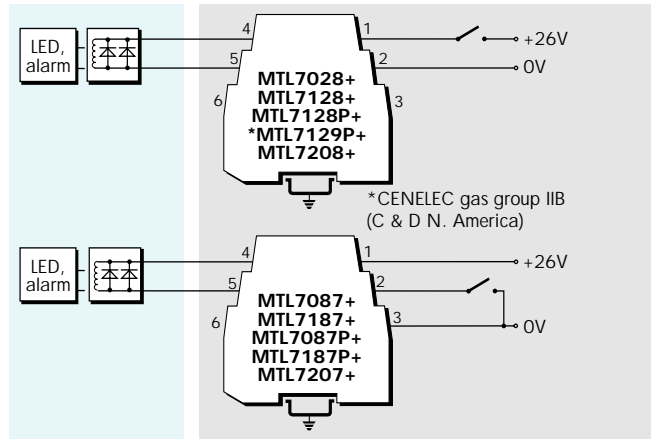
LED, alarm

4
5
6
1
2
3

+26V
0V

MTL7028+
MTL7128+
MTL7128P+
*MTL7129P+
MTL7208+

*CENELEC gas group IIB
(C & D N. America)

LED, alarm

4
5
6
1
2
3

+26V
0V

MTL7087+
MTL7187+
MTL7087P+
MTL7187P+
MTL7207+